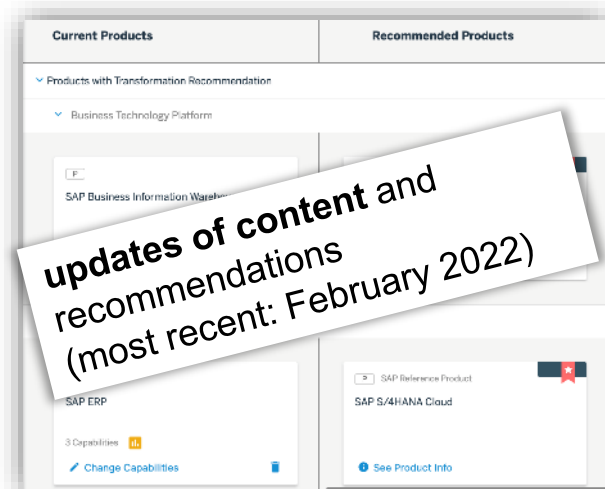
Current Products

Recommended Products

Products with Transformation Recommendation

Business Technology Platform

P

SAP Business Information Wareh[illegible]

updates of content and recommendations (most recent: February 2022)

SAP ERP

3 Capabilities

Change Capabilities

SAP Reference Product

SAP S/4HANA Cloud

See Product Info